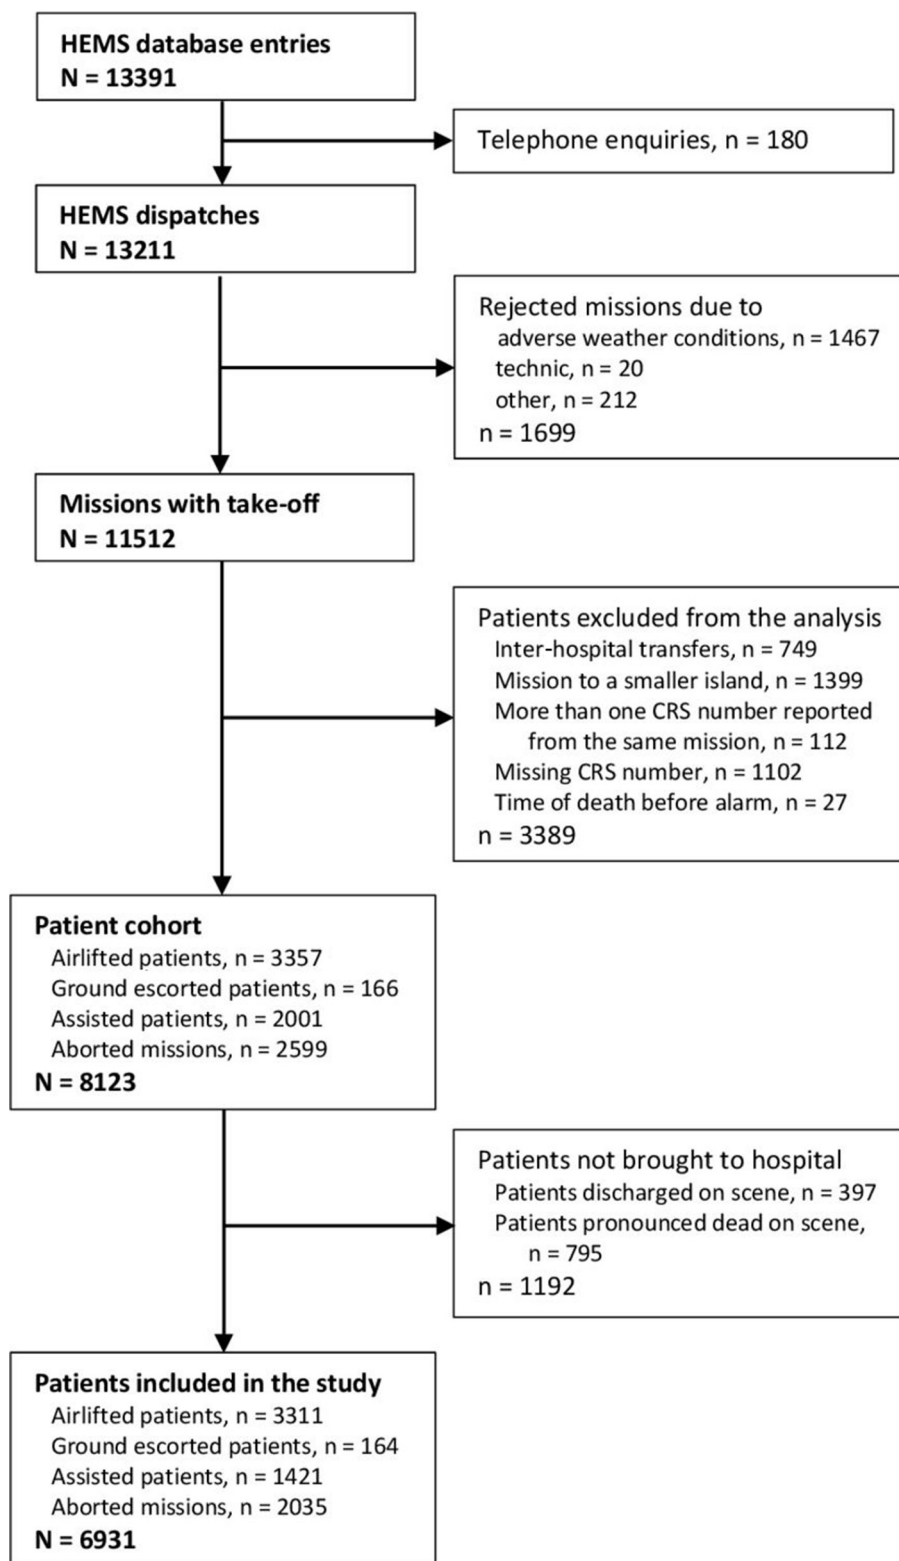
HEMS database entries
N = 13391

Telephone enquiries, n = 180

HEMS dispatches
N = 13211

Rejected missions due to
adverse weather conditions, n = 1467
technic, n = 20
other, n = 212
n = 1699

Missions with take-off
N = 11512

Patients excluded from the analysis
Inter-hospital transfers, n = 749
Mission to a smaller island, n = 1399
More than one CRS number reported from the same mission, n = 112
Missing CRS number, n = 1102
Time of death before alarm, n = 27
n = 3389

Patient cohort
Airlifted patients, n = 3357
Ground escorted patients, n = 166
Assisted patients, n = 2001
Aborted missions, n = 2599
N = 8123

Patients not brought to hospital
Patients discharged on scene, n = 397
Patients pronounced dead on scene, n = 795
n = 1192

Patients included in the study
Airlifted patients, n = 3311
Ground escorted patients, n = 164
Assisted patients, n = 1421
Aborted missions, n = 2035
N = 6931